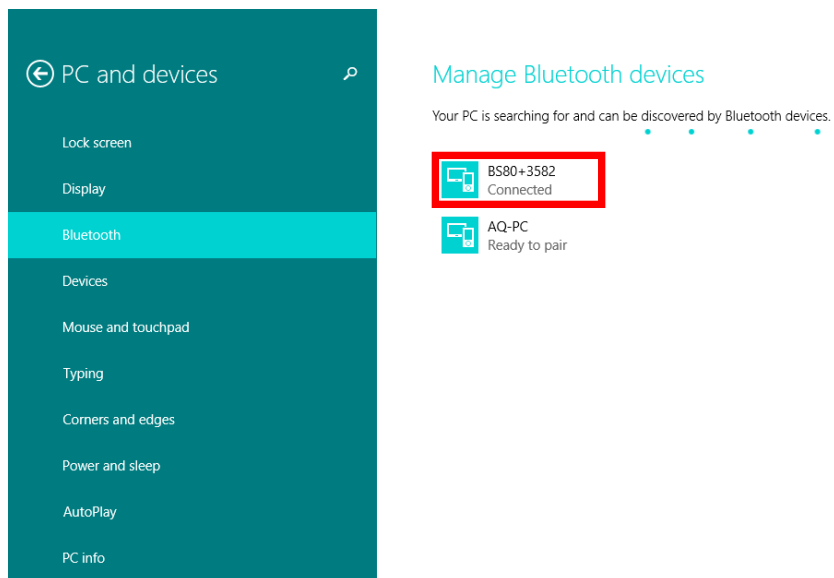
PC and devices

Lock screen

Display

Bluetooth

Devices

Mouse and touchpad

Typing

Corners and edges

Power and sleep

AutoPlay

PC info

Manage Bluetooth devices

Your PC is searching for and can be discovered by Bluetooth devices.

BS80+3582
Connected

AQ-PC
Ready to pair